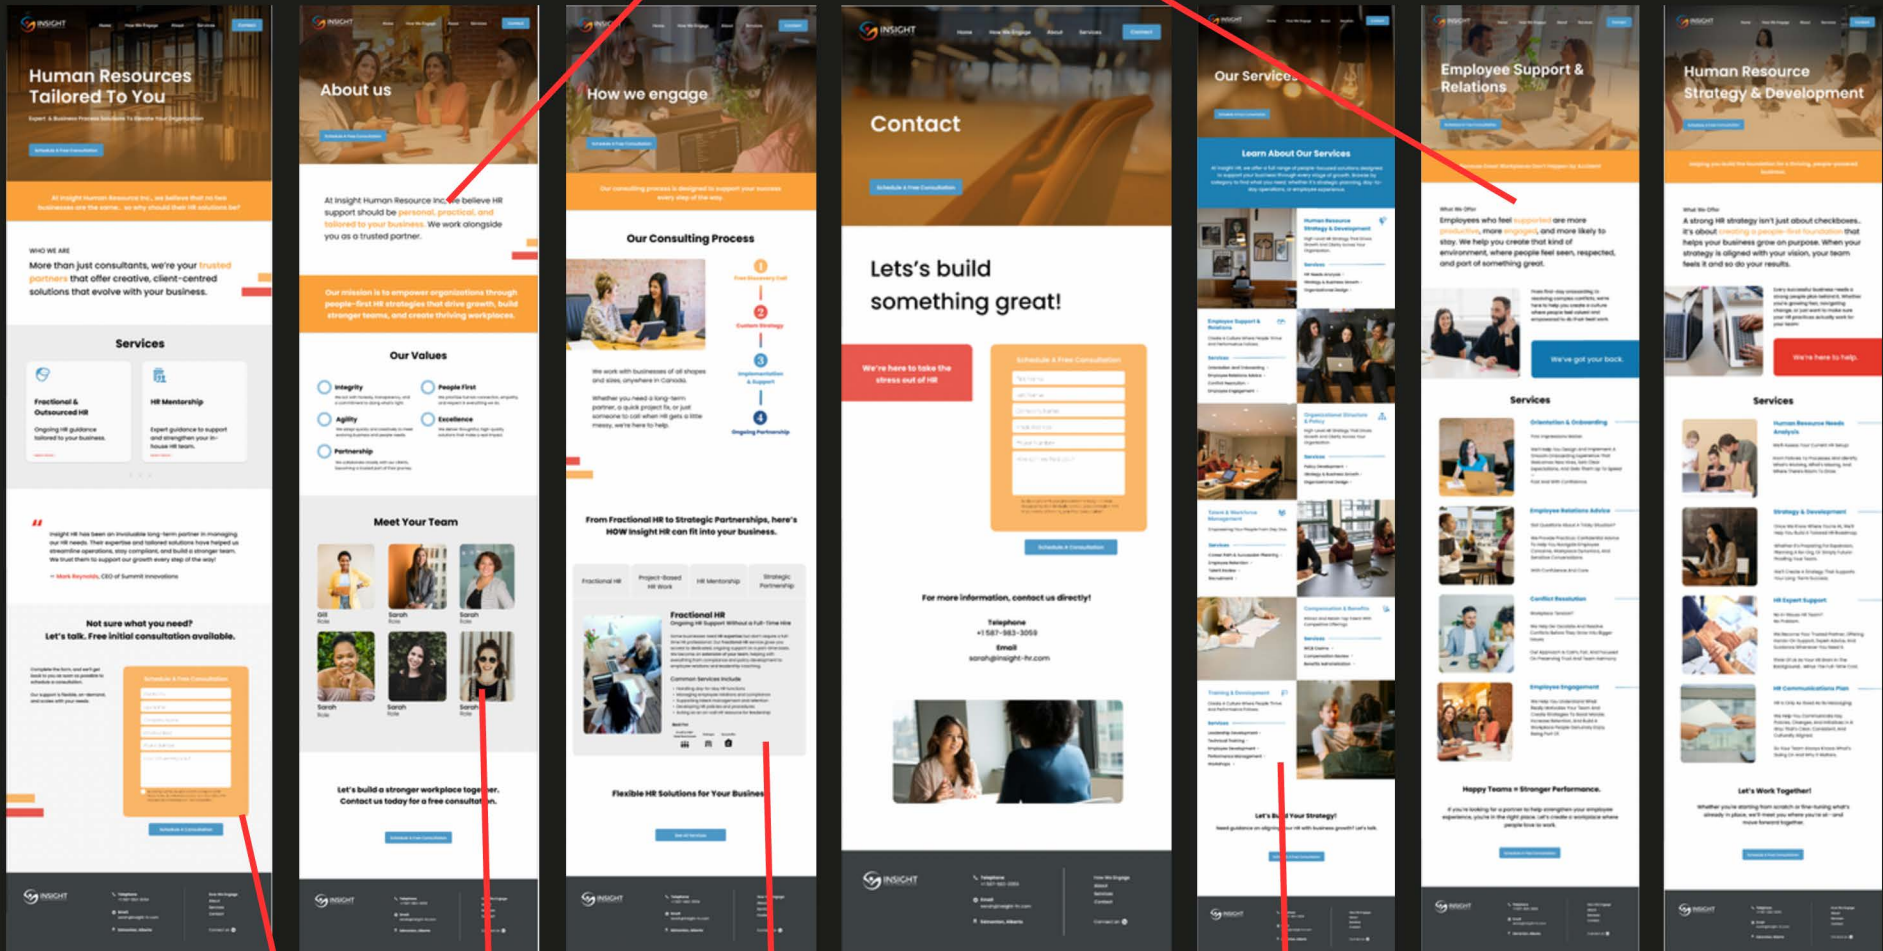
INSIGHT

Human Resources Tailored To You

Schedule A Free Consultation

At Insight Human Resource Inc., we believe that no two businesses are the same... so why should their HR solutions be?

WHO WE ARE

More than just consultants, we're your trusted partners that offer creative, client-centred solutions that evolve with your business.

Services

Fractional & Outsourced HR

Ongoing HR guidance tailored to your business.

HR Mentorship

Expert guidance to support and strengthen your in-house HR team.

"

— Mark Reynolds, CEO of Summit Innovations

Not sure what you need? Let's talk. Free initial consultation available.

Schedule A Free Consultation

Schedule A Consultation

INSIGHT

About us

Schedule A Free Consultation

At Insight Human Resource Inc. we believe HR support should be personal, practical, and tailored to your business. We work alongside you as a trusted partner.

Our mission is to empower organizations through people-first HR strategies that drive growth, build stronger teams, and create thriving workplaces.

Our Values

Integrity

People First

Agility

Excellence

Partnership

Meet Your Team

Gill
Sarah
Sarah
Sarah
Sarah
Sarah

Let's build a stronger workplace together. Contact us today for a free consultation.

How we engage

Schedule A Free Consultation

Our Consulting Process

1
2
3
4

We work with businesses of all shapes and sizes, anywhere in Canada.

Whether you need a long-term partner, a quick project fix, or just someone to call when HR gets a little messy, we're here to help.

From Fractional HR to Strategic Partnerships, here's HOW Insight HR can fit into your business.

Fractional HR | Project-Based HR Work | HR Mentorship | Strategic Partnership

Fractional HR

Flexible HR Solutions for Your Business

INSIGHT

Home | How We Engage | About | Services | Contact

Contact

Schedule A Free Consultation

Let's build something great!

We're here to take the stress out of HR

Schedule A Free Consultation

Schedule A Consultation

For more information, contact us directly!

Telephone
+1 587-983-3059

Email
sarah@insight-hr.com

INSIGHT

Our Services

Learn About Our Services

Human Resource Strategy & Development

Employee Support & Relations

Organizational Structure & Policy

Talent & Workforce Management

Compensation & Benefits

Training & Development

Let's Build Your Strategy!

Employee Support & Relations

What We Offer

Employees who feel supported are more productive, more engaged, and more likely to stay. We help you create that kind of environment, where people feel seen, respected, and part of something great.

We've got your back.

Services

Orientation & Onboarding

Employee Relations Advice

Conflict Resolution

Employee Engagement

Happy Teams = Stronger Performance.

Human Resource Strategy & Development

What We Offer

A strong HR strategy isn't just about checkboxes. It's about creating a people-first foundation that helps your business grow on purpose. When your strategy is aligned with your vision, your team feels it and so do your results.

We're here to help.

Services

Human Resource Needs Analysis

Strategy & Development

HR Expert Support

HR Communications Plan

Let's Work Together!